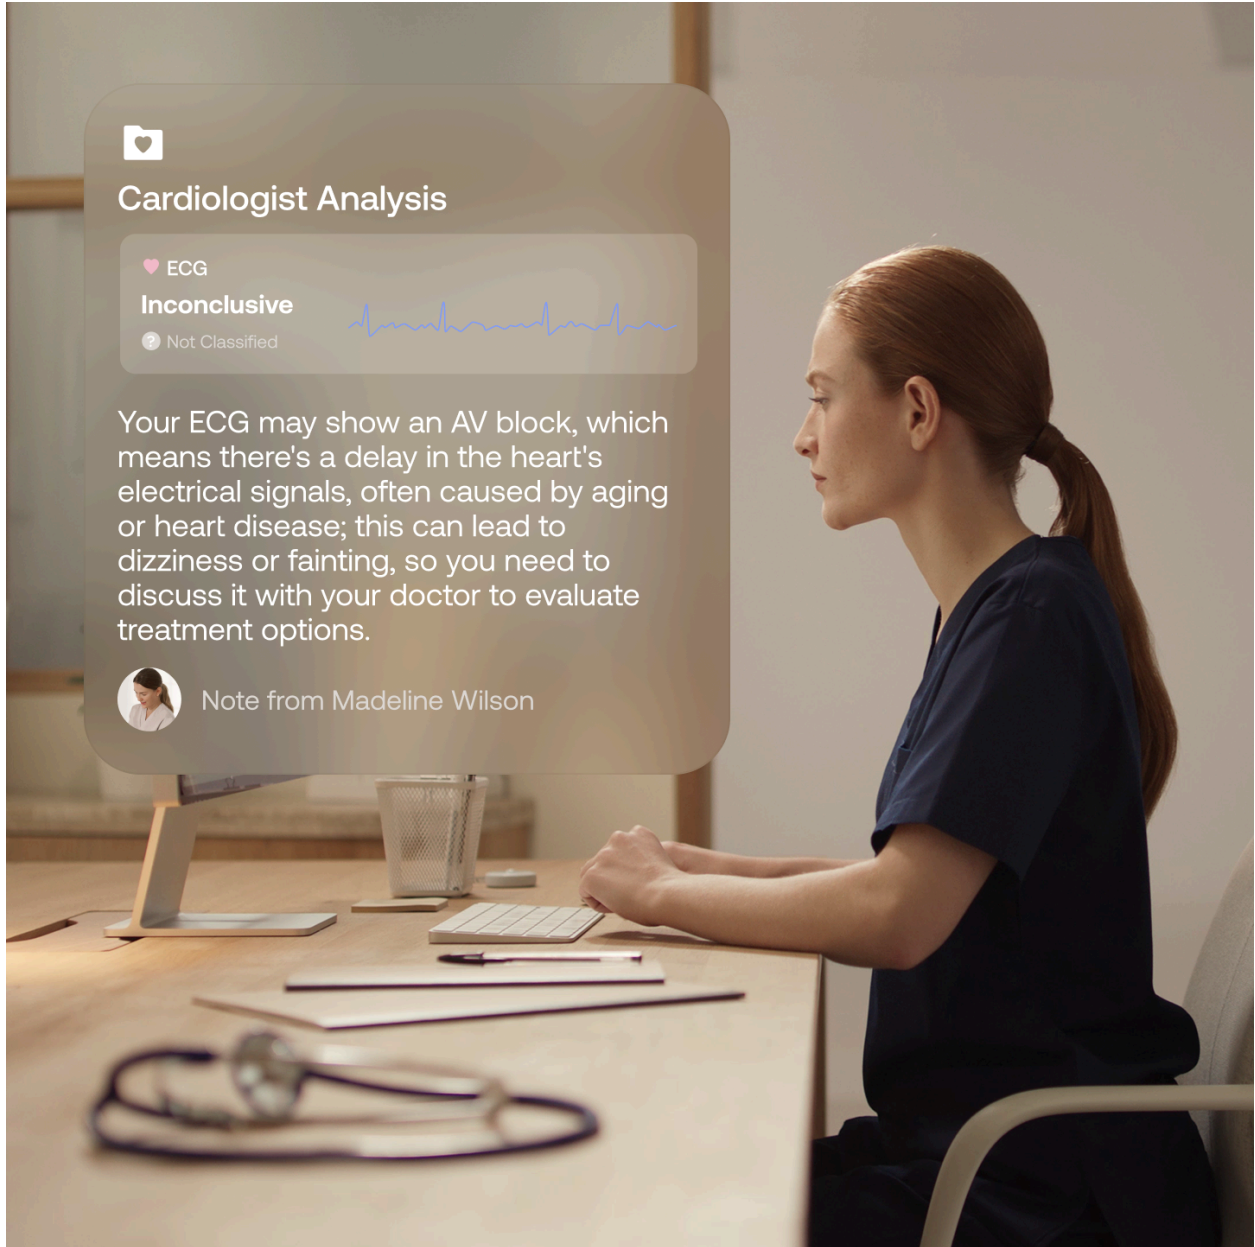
Cardiologist Analysis

ECG
Inconclusive
Not Classified

Your ECG may show an AV block, which means there's a delay in the heart's electrical signals, often caused by aging or heart disease; this can lead to dizziness or fainting, so you need to discuss it with your doctor to evaluate treatment options.

Note from Madeline Wilson